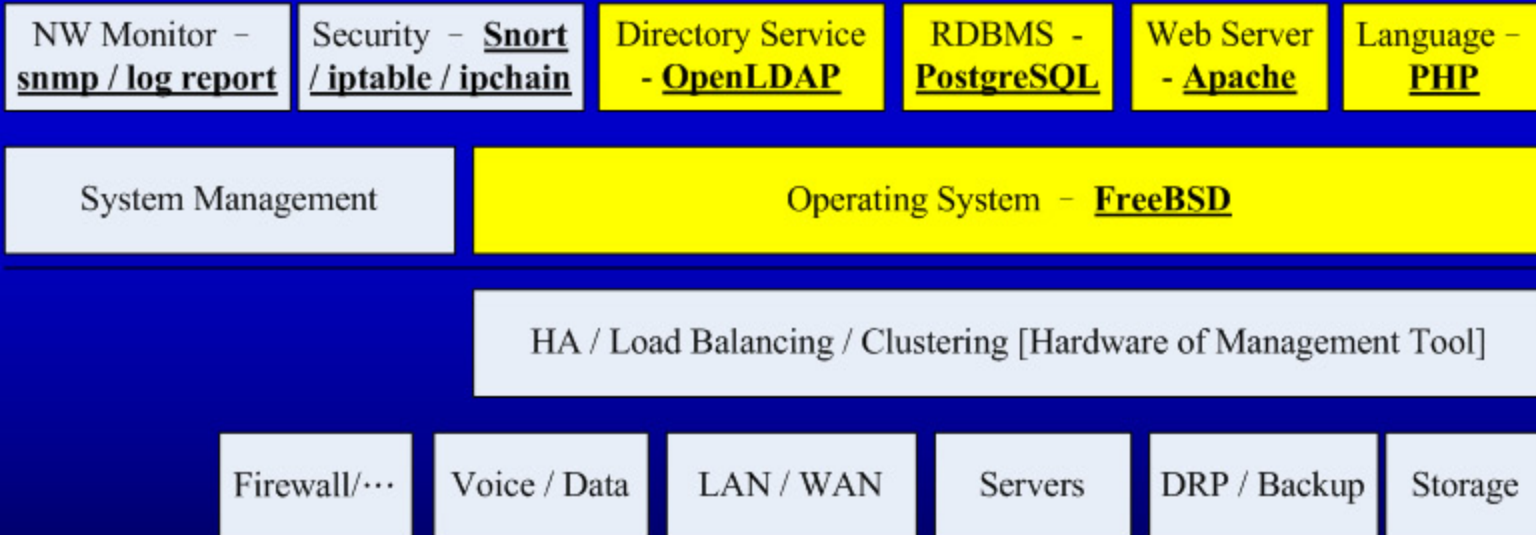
NW Monitor – snmp / log report

Security – Snort / iptable / ipchain

Directory Service - OpenLDAP

RDBMS - PostgreSQL

Web Server - Apache

Language – PHP

System Management

Operating System – FreeBSD

HA / Load Balancing / Clustering [Hardware of Management Tool]

Firewall/…

Voice / Data

LAN / WAN

Servers

DRP / Backup

Storage